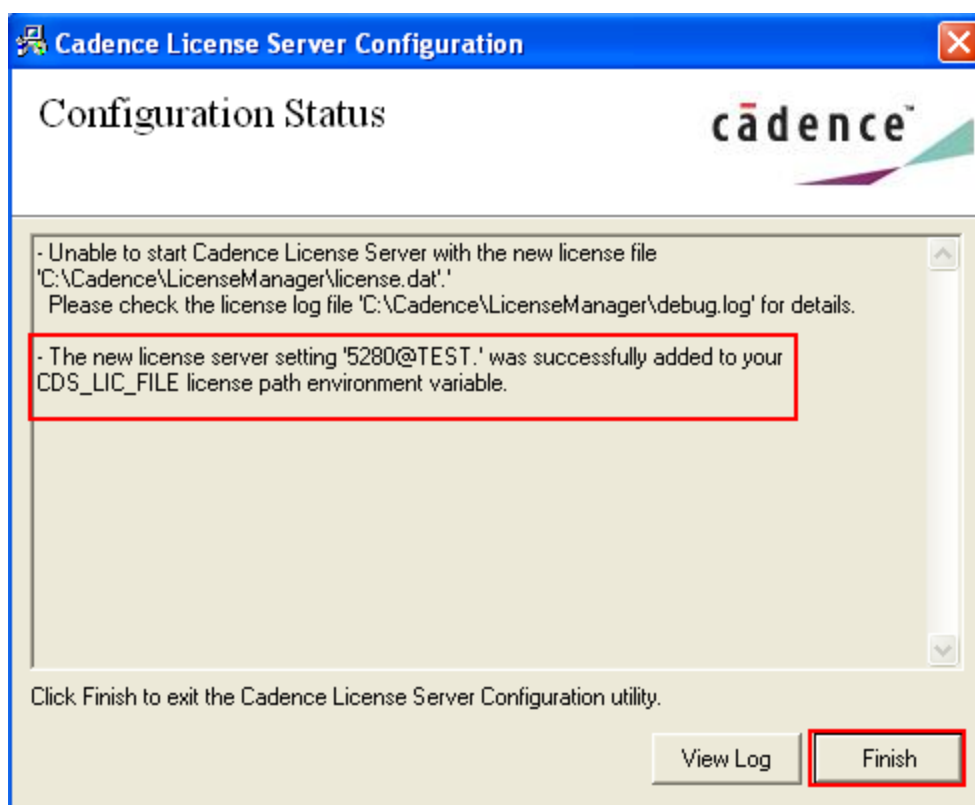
Cadence License Server Configuration

Configuration Status

cādence

- Unable to start Cadence License Server with the new license file 'C:\Cadence\LicenseManager\license.dat'.'
Please check the license log file 'C:\Cadence\LicenseManager\debug.log' for details.

- The new license server setting '5280@TEST.' was successfully added to your CDS_LIC_FILE license path environment variable.

Click Finish to exit the Cadence License Server Configuration utility.

View Log

Finish